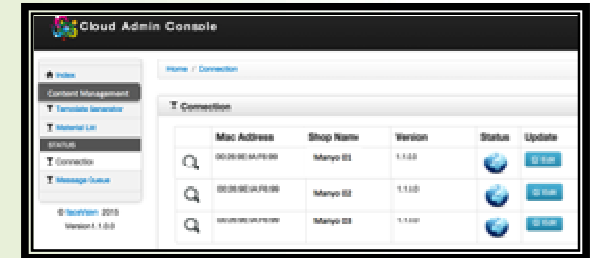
Cloud Admin Console

Index
Content Management
Template Generator
Material List
STATUS
Connection
Message Queue

© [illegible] 2015
Version 1.1.0.0

Home / Connection

Connection

| | Mac Address | Shop Name | Version | Status | Update |
|---|---|---|---|---|---|
| | 00:26:9E:1A:F6:99 | Manyo 01 | 1.1.0.0 | | Edit |
| | 00:26:9E:1A:F6:99 | Manyo 02 | 1.1.0.0 | | Edit |
| | 00:26:9E:1A:F6:99 | Manyo 03 | 1.1.0.0 | | Edit |